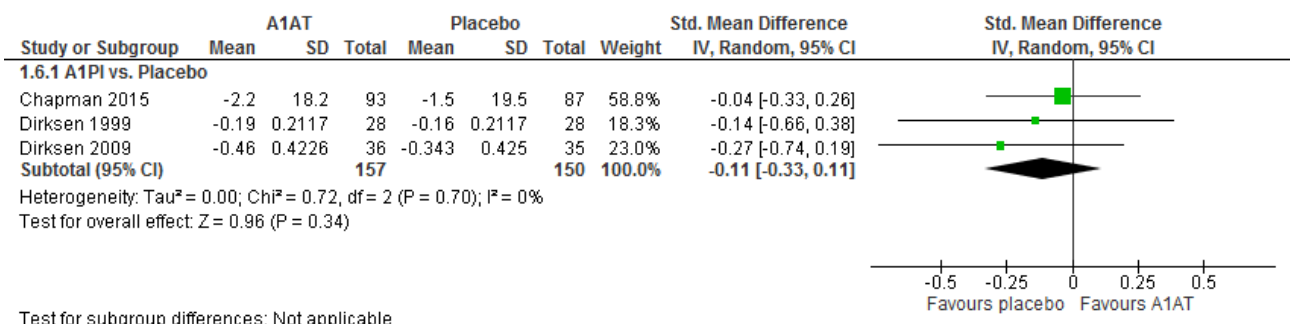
| Study or Subgroup | A1AT Mean | A1AT SD | A1AT Total | Placebo Mean | Placebo SD | Placebo Total | Weight | Std. Mean Difference IV, Random, 95% CI |
|---|---|---|---|---|---|---|---|---|
| **1.6.1 A1PI vs. Placebo** | | | | | | | | |
| Chapman 2015 | -2.2 | 18.2 | 93 | -1.5 | 19.5 | 87 | 58.8% | -0.04 [-0.33, 0.26] |
| Dirksen 1999 | -0.19 | 0.2117 | 28 | -0.16 | 0.2117 | 28 | 18.3% | -0.14 [-0.66, 0.38] |
| Dirksen 2009 | -0.46 | 0.4226 | 36 | -0.343 | 0.425 | 35 | 23.0% | -0.27 [-0.74, 0.19] |
| **Subtotal (95% CI)** | | | **157** | | | **150** | **100.0%** | **-0.11 [-0.33, 0.11]** |

Heterogeneity: Tau² = 0.00; Chi² = 0.72, df = 2 (P = 0.70); I² = 0%
Test for overall effect: Z = 0.96 (P = 0.34)

Std. Mean Difference
IV, Random, 95% CI

-0.5 -0.25 0 0.25 0.5
Favours placebo Favours A1AT

Test for subgroup differences: Not applicable